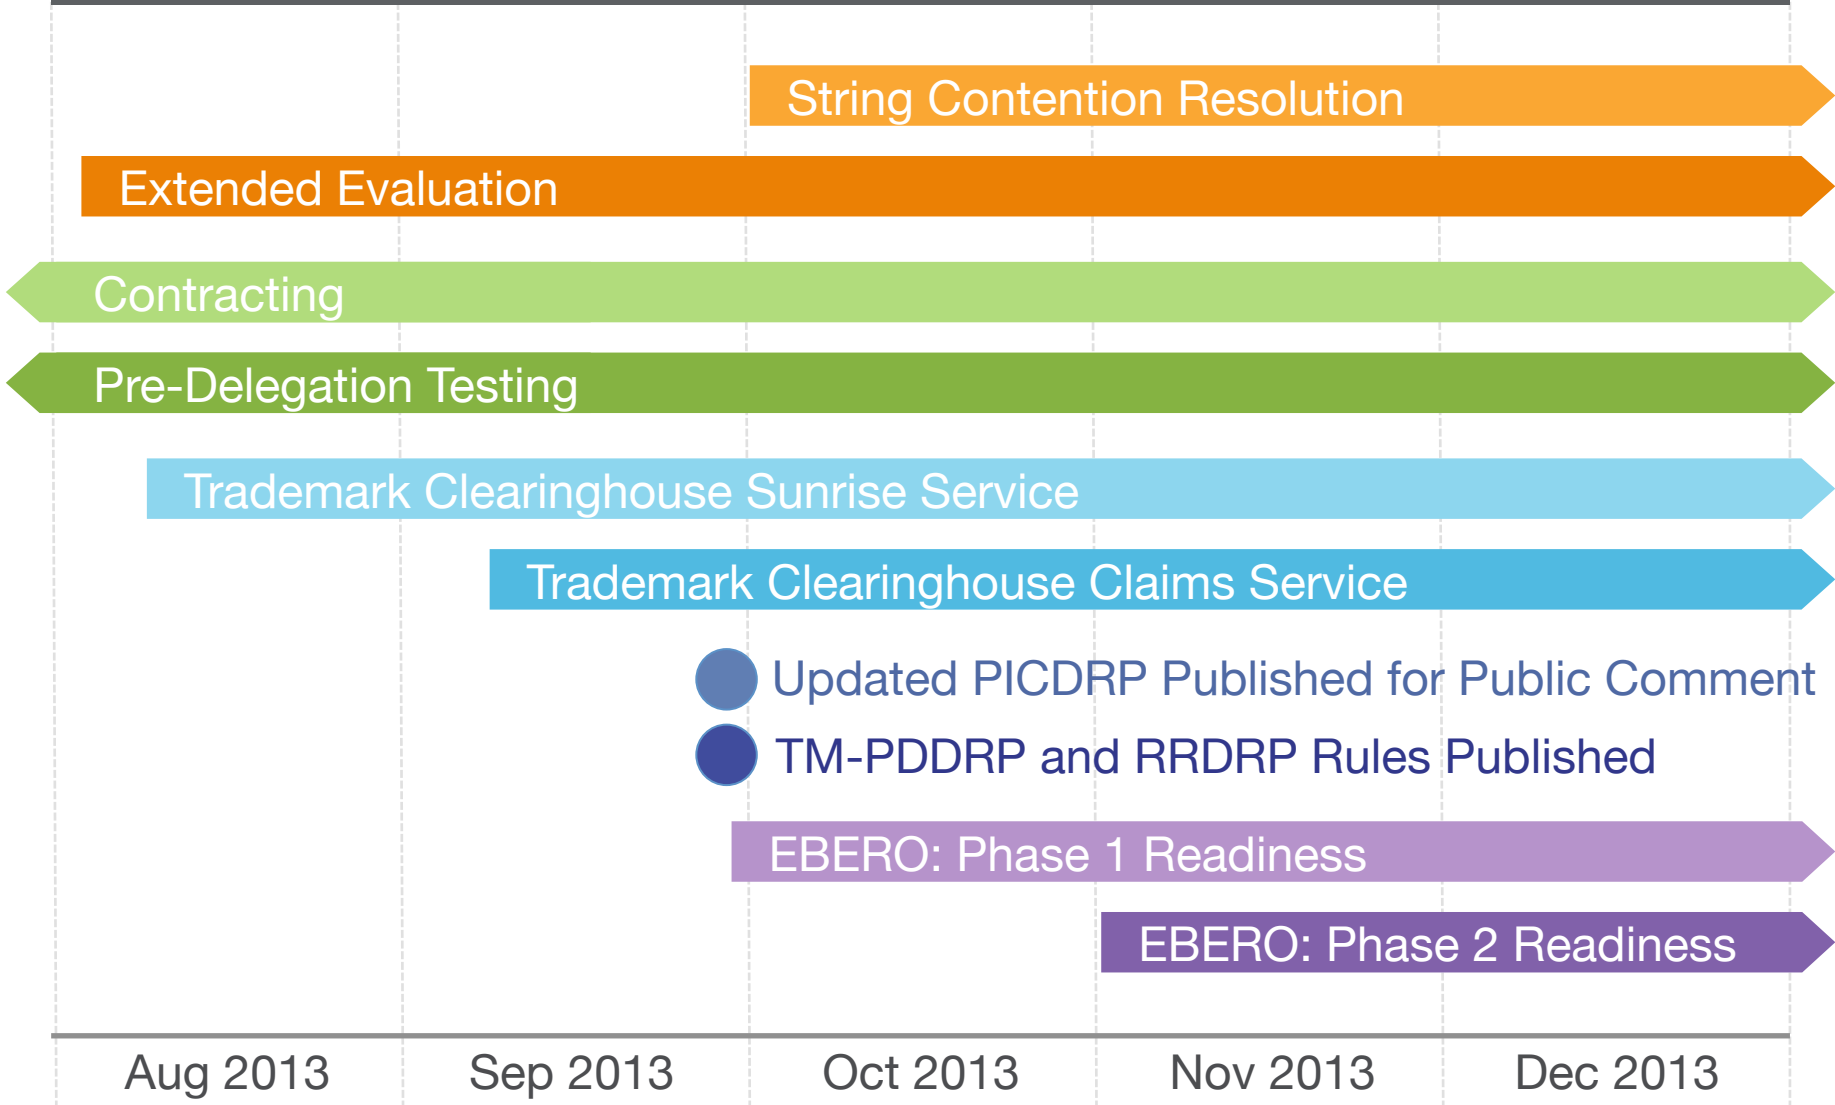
String Contention Resolution

Extended Evaluation

Contracting

Pre-Delegation Testing

Trademark Clearinghouse Sunrise Service

Trademark Clearinghouse Claims Service

Updated PICDRP Published for Public Comment

TM-PDDRP and RRDRP Rules Published

EBERO: Phase 1 Readiness

EBERO: Phase 2 Readiness

Aug 2013
Sep 2013
Oct 2013
Nov 2013
Dec 2013